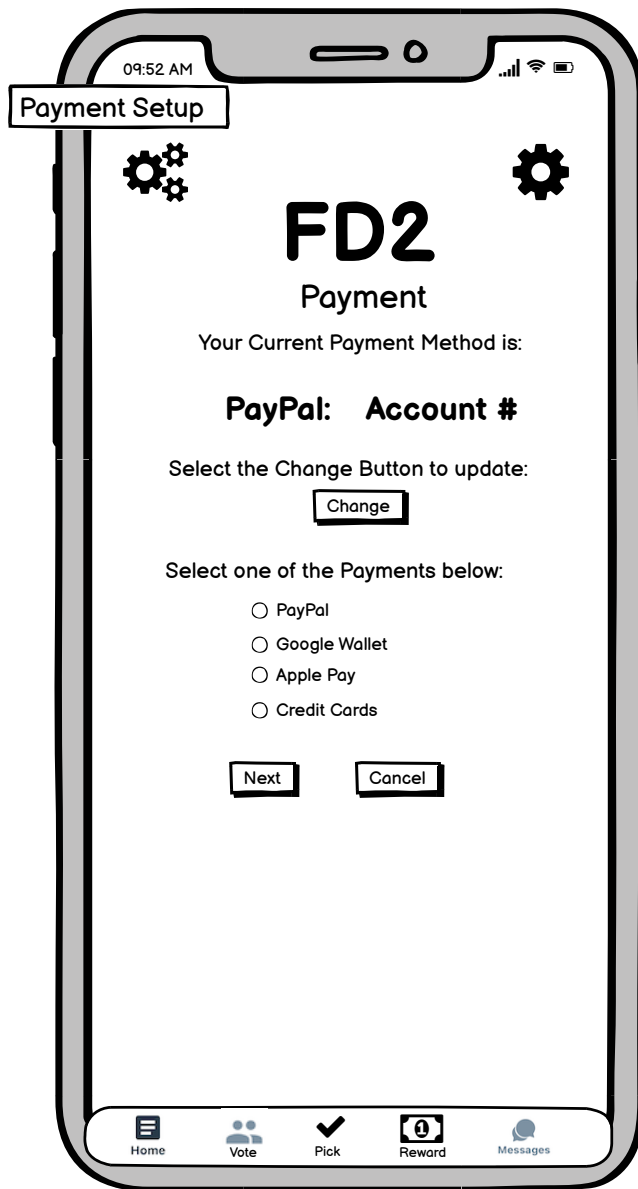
09:52 AM

Payment Setup

FD2

Payment

Your Current Payment Method is:

PayPal: Account #

Select the Change Button to update:

Change

Select one of the Payments below:

PayPal

Google Wallet

Apple Pay

Credit Cards

Next

Cancel

Home Vote Pick Reward Messages